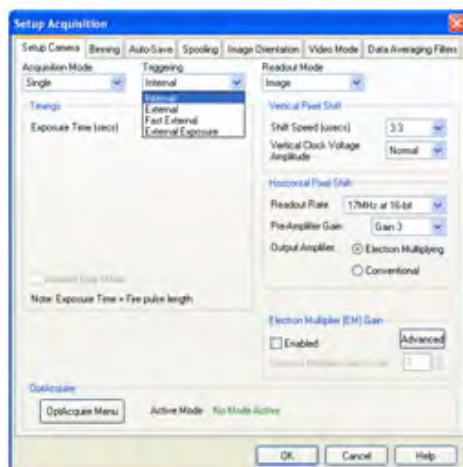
Setup Acquisition

Setup Camera | Binning | Auto-Save | Spooling | Image Orientation | Video Mode | Data Averaging Filters

Acquisition Mode
Single

Triggering
Internal
Internal
External
Fast External
External Exposure

Readout Mode
Image

Timings
Exposure Time (secs)

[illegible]

Note: Exposure Time = Fire pulse length

Vertical Pixel Shift
Shift Speed (usecs) 3.3
Vertical Clock Voltage Amplitude Normal

Horizontal Pixel Shift
Readout Rate 17MHz at 16-bit
Pre-Amplifier Gain Gain 3
Output Amplifier: Electron Multiplying
Conventional

Electron Multiplier (EM) Gain
Enabled
Advanced
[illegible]

OptAcquire
OptAcquire Menu
Active Mode: No Mode Active

OK Cancel Help